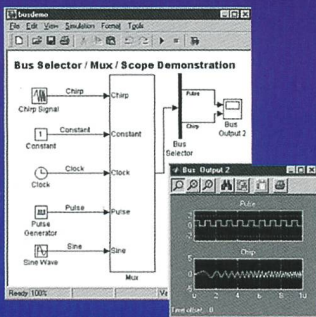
busdemo

File Edit View Simulation Format Tools

Bus Selector / Mux / Scope Demonstration

Chirp Signal

Chirp

Chirp

Constant

1

Constant

Constant

Clock

Clock

Clock

Pulse Generator

Pulse

Pulse

Sine Wave

Sine

Sine

Mux

Pulse

Chirp

Bus Selector

Bus Output 2

Ready 100%

Bus Output 2

Pulse

Chirp

0 2 4 6 8 10

Time offset: 0